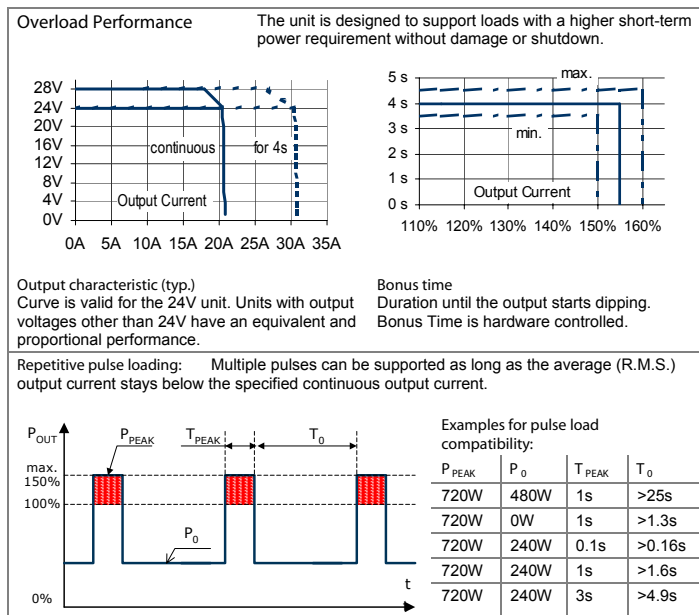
Overload Performance

The unit is designed to support loads with a higher short-term power requirement without damage or shutdown.

28V
24V
20V
16V
12V
8V
4V
0V
continuous
for 4s
Output Current
0A 5A 10A 15A 20A 25A 30A 35A

5 s
4 s
3 s
2 s
1 s
0 s
max.
min.
Output Current
110% 120% 130% 140% 150% 160%

Output characteristic (typ.)
Curve is valid for the 24V unit. Units with output voltages other than 24V have an equivalent and proportional performance.

Bonus time
Duration until the output starts dipping.
Bonus Time is hardware controlled.

Repetitive pulse loading: Multiple pulses can be supported as long as the average (R.M.S.) output current stays below the specified continuous output current.

$P_{OUT}$
$P_{PEAK}$
$T_{PEAK}$
$T_0$
max. 150%
100%
$P_0$
t
0%

Examples for pulse load compatibility:

| $P_{PEAK}$ | $P_0$ | $T_{PEAK}$ | $T_0$ |
|---|---|---|---|
| 720W | 480W | 1s | >25s |
| 720W | 0W | 1s | >1.3s |
| 720W | 240W | 0.1s | >0.16s |
| 720W | 240W | 1s | >1.6s |
| 720W | 240W | 3s | >4.9s |